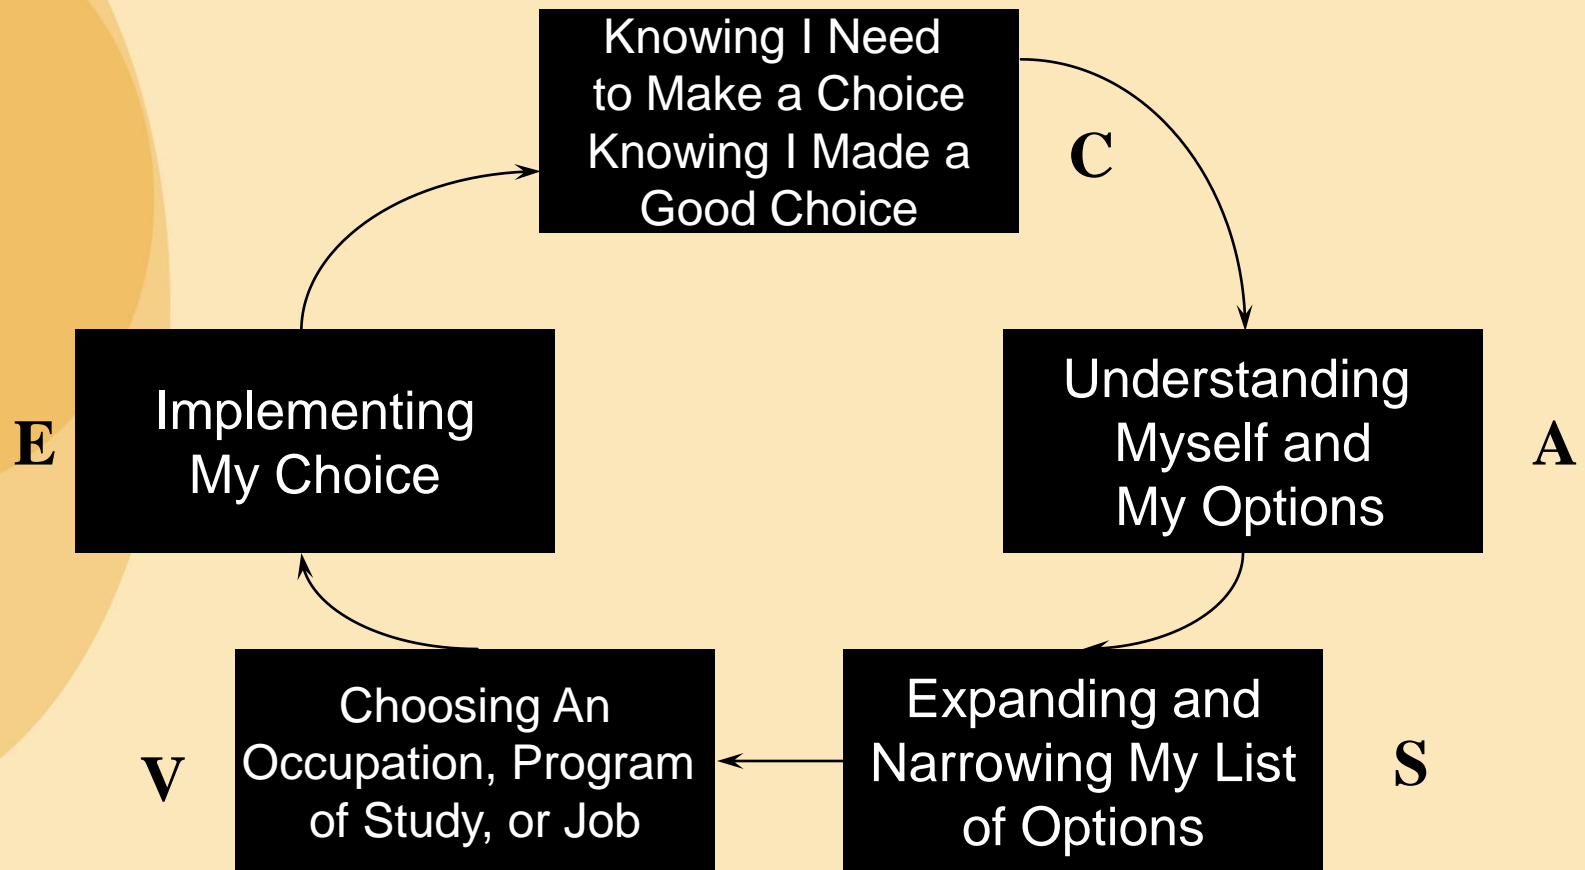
Knowing I Need to Make a Choice Knowing I Made a Good Choice

C

Understanding Myself and My Options

A

Expanding and Narrowing My List of Options

S

Choosing An Occupation, Program of Study, or Job

V

Implementing My Choice

E